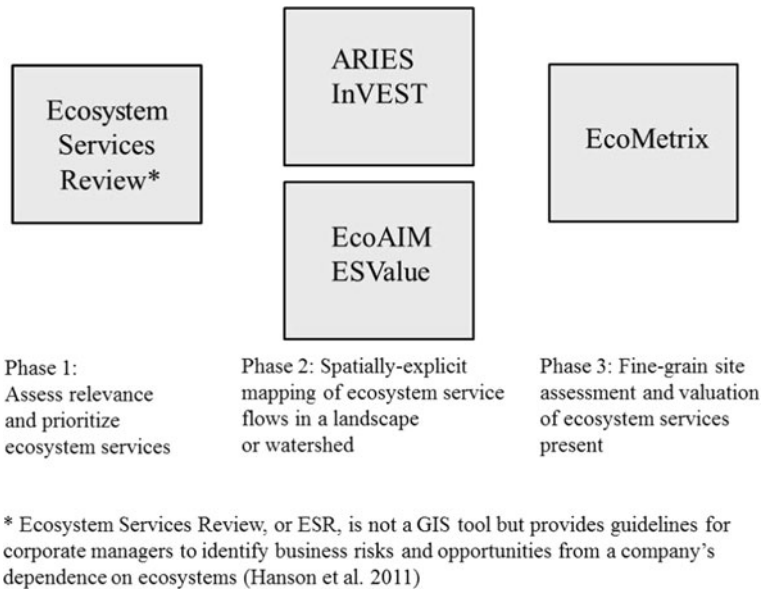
Ecosystem Services Review*

ARIES
InVEST

EcoAIM
ESValue

EcoMetrix

Phase 1:
Assess relevance and prioritize ecosystem services

Phase 2: Spatially-explicit mapping of ecosystem service flows in a landscape or watershed

Phase 3: Fine-grain site assessment and valuation of ecosystem services present

* Ecosystem Services Review, or ESR, is not a GIS tool but provides guidelines for corporate managers to identify business risks and opportunities from a company's dependence on ecosystems (Hanson et al. 2011)